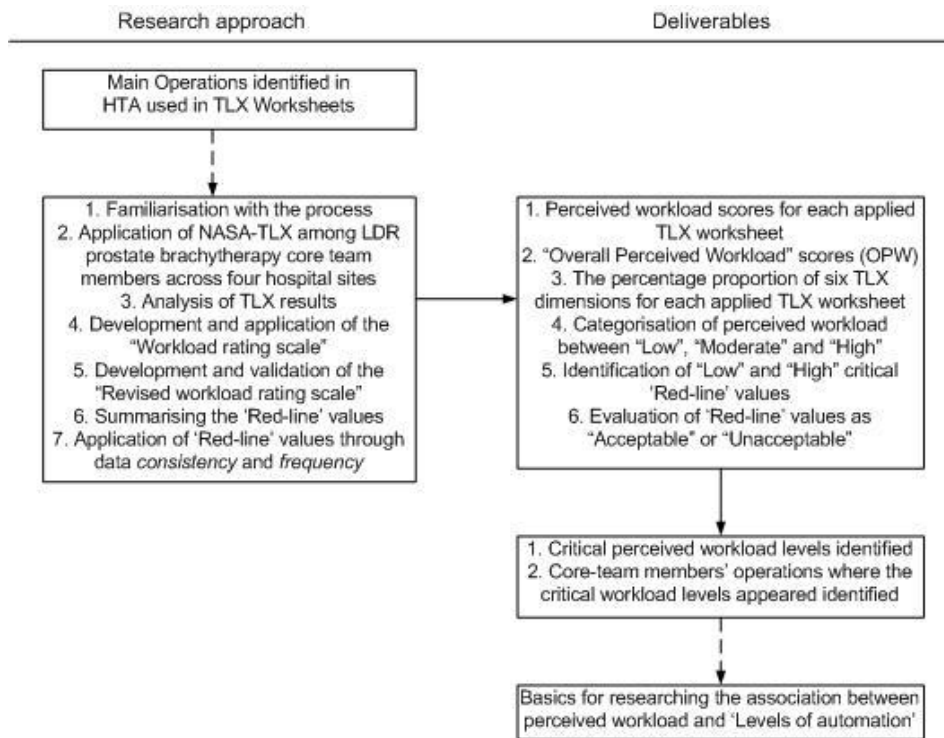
Research approach

Deliverables

Main Operations identified in HTA used in TLX Worksheets

1. Familiarisation with the process
2. Application of NASA-TLX among LDR prostate brachytherapy core team members across four hospital sites
3. Analysis of TLX results
4. Development and application of the "Workload rating scale"
5. Development and validation of the "Revised workload rating scale"
6. Summarising the 'Red-line' values
7. Application of 'Red-line' values through data *consistency* and *frequency*

1. Perceived workload scores for each applied TLX worksheet
2. "Overall Perceived Workload" scores (OPW)
3. The percentage proportion of six TLX dimensions for each applied TLX worksheet
4. Categorisation of perceived workload between "Low", "Moderate" and "High"
5. Identification of "Low" and "High" critical 'Red-line' values
6. Evaluation of 'Red-line' values as "Acceptable" or "Unacceptable"

1. Critical perceived workload levels identified
2. Core-team members' operations where the critical workload levels appeared identified

Basics for researching the association between perceived workload and 'Levels of automation'